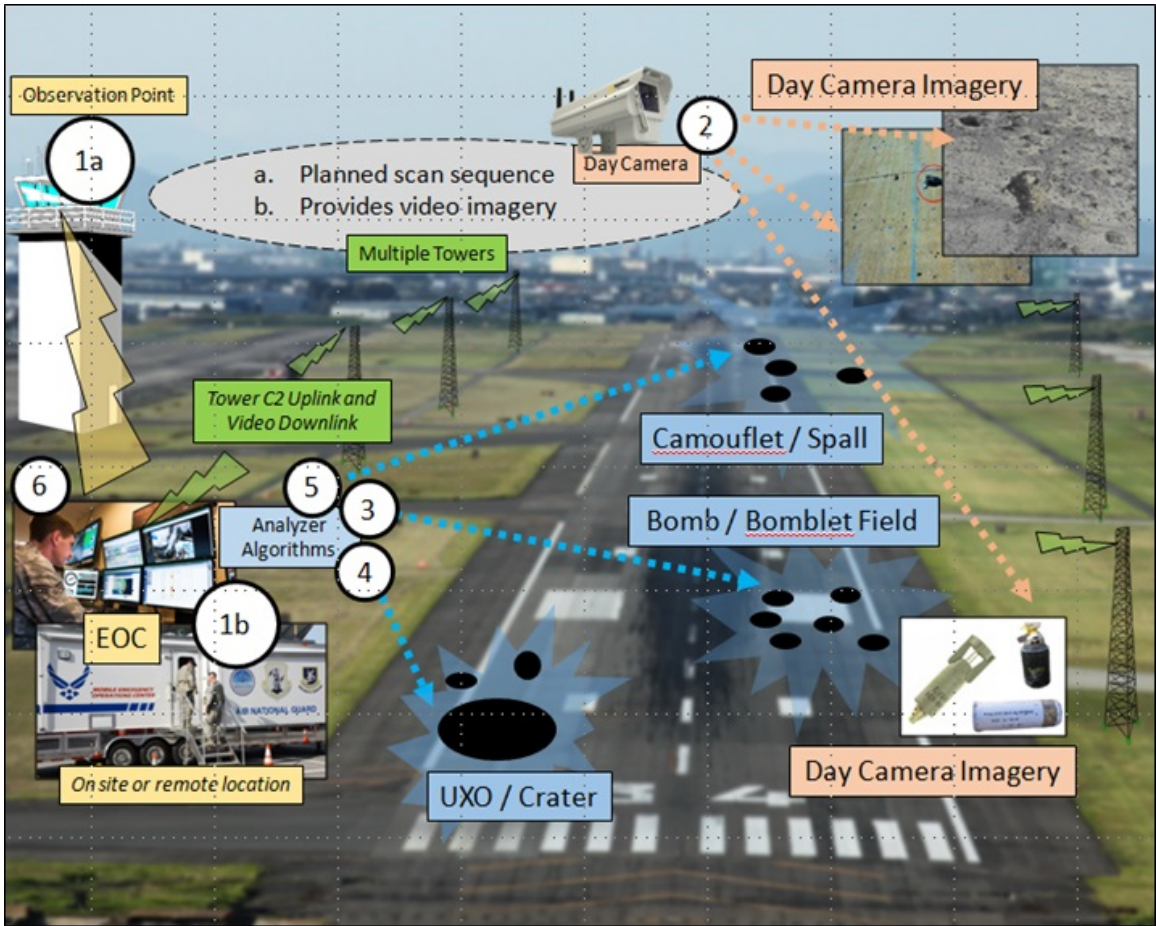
Observation Point

1a

a. Planned scan sequence
b. Provides video imagery

Day Camera

2

Day Camera Imagery

Multiple Towers

Tower C2 Uplink and Video Downlink

Camouflet / Spall

6

5

3

Analyzer Algorithms

4

Bomb / Bomblet Field

EOC

1b

MOBILE EMERGENCY OPERATIONS CENTER

AIR NATIONAL GUARD

On site or remote location

UXO / Crater

Day Camera Imagery